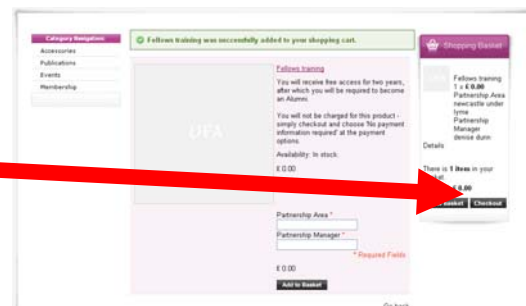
Category Navigation
Accessories
Publications
Events
Membership

Fellows training was successfully added to your shopping cart.

UFA

Fellows training

You will receive free access for two years, after which you will be required to become an Alumni.

You will not be charged for this product - simply checkout and choose 'No payment information required' at the payment options.

Availability: In stock.

£ 0.00

Partnership Area *

Partnership Manager *

* Required Fields

£ 0.00

Add to Basket

Shopping Basket

Fellows training
1 x £ 0.00
Partnership Area newcastle under lyme
Partnership Manager denise dunn

Details

There is 1 items in your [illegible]

£ 0.00

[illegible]asket Checkout

Go back